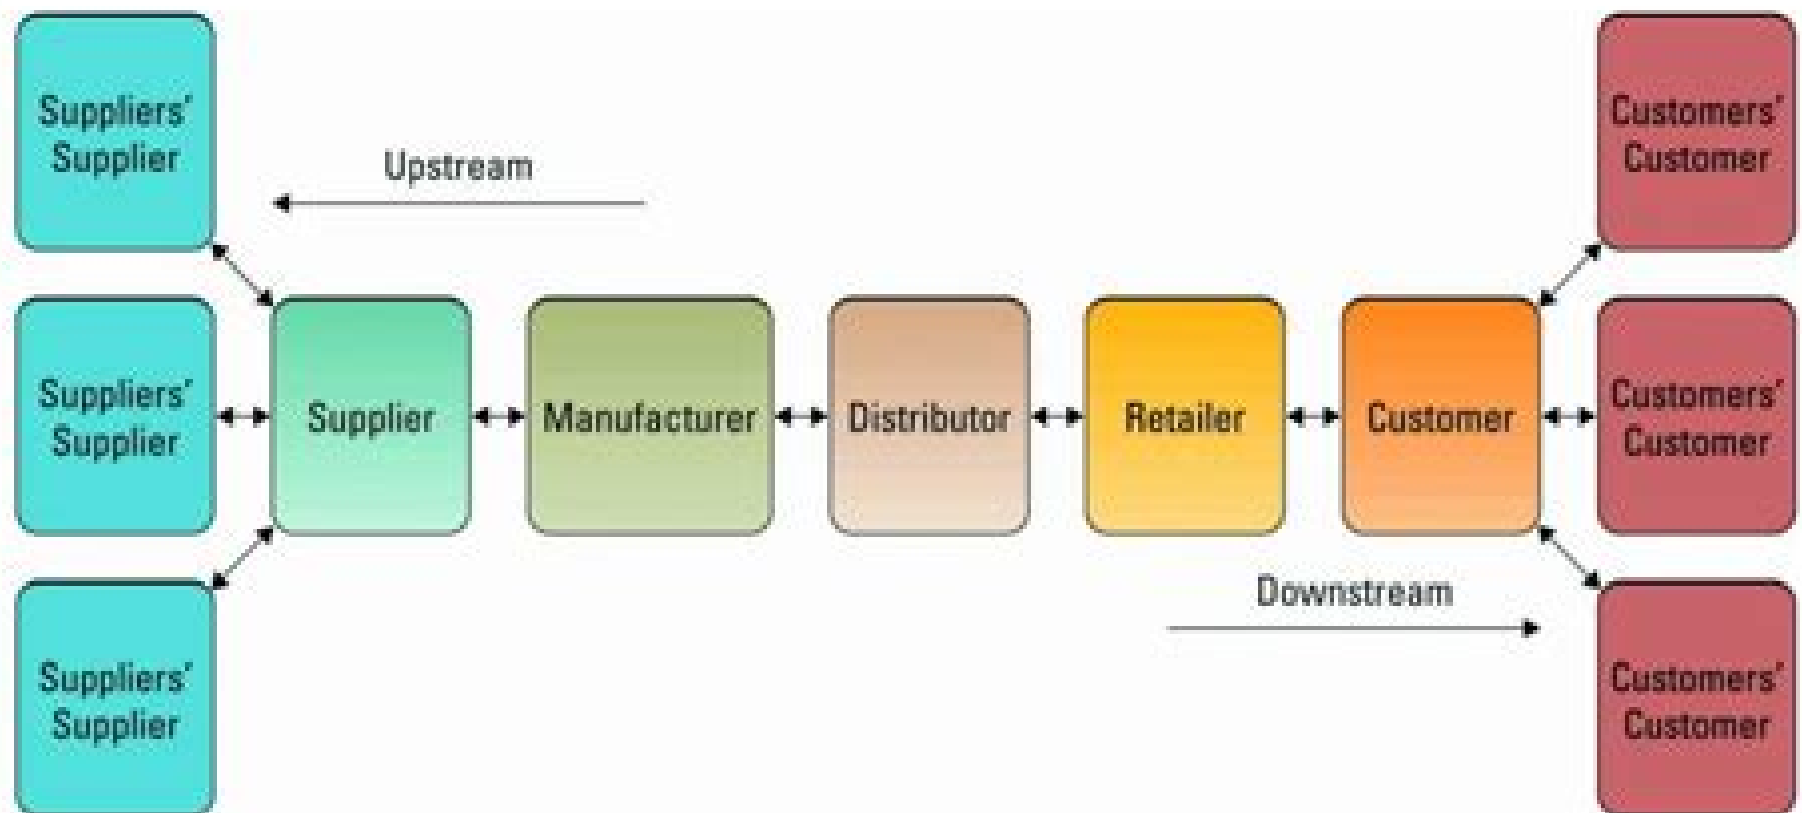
Suppliers' Supplier

Upstream

Customers' Customer

Suppliers' Supplier

Supplier

Manufacturer

Distributor

Retailer

Customer

Customers' Customer

Downstream

Suppliers' Supplier

Customers' Customer